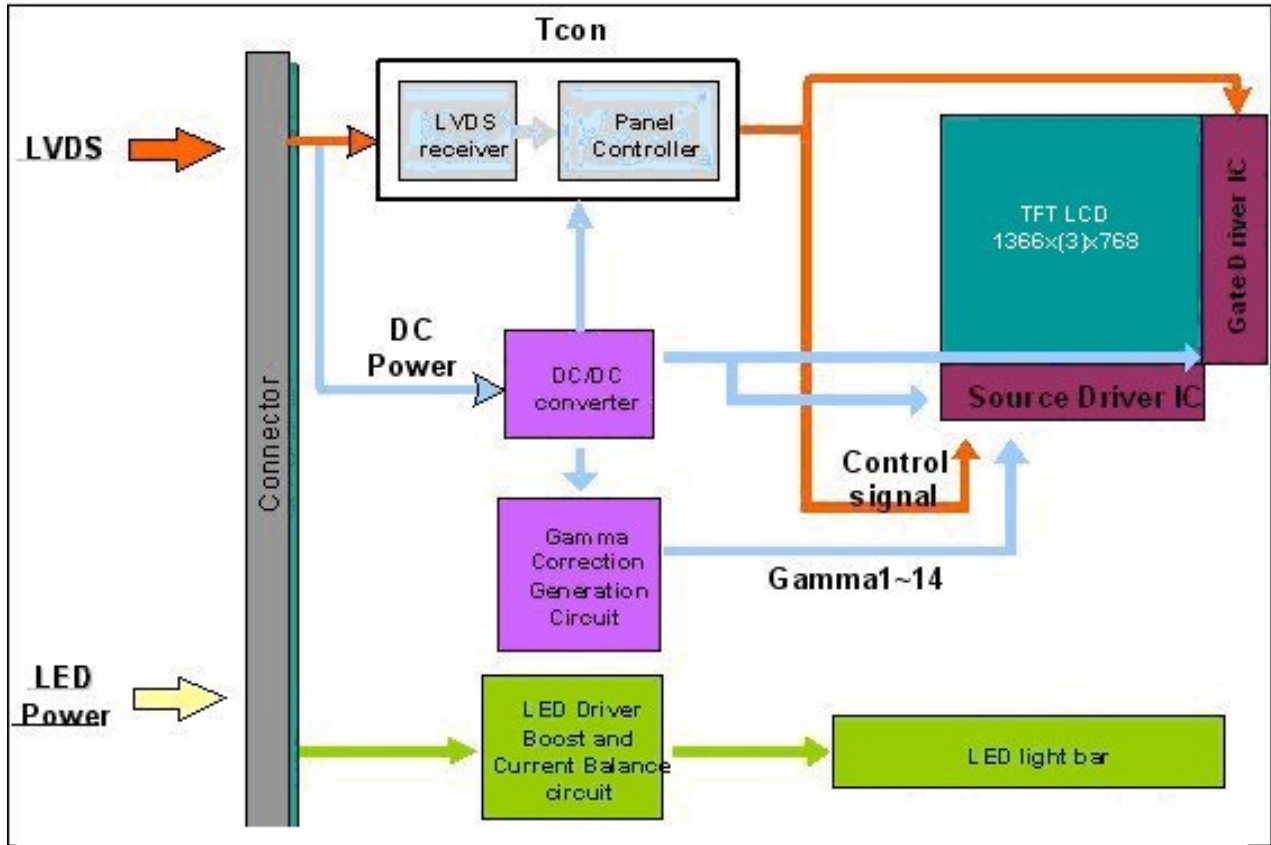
Tcon

LVDS

LVDS receiver

Panel Controller

TFT LCD 1366×(3)×768

Gate Driver IC

Connector

DC Power

DC/DC converter

Source Driver IC

Control signal

Gamma Correction Generation Circuit

Gamma1~14

LED Power

LED Driver Boost and Current Balance circuit

LED light bar